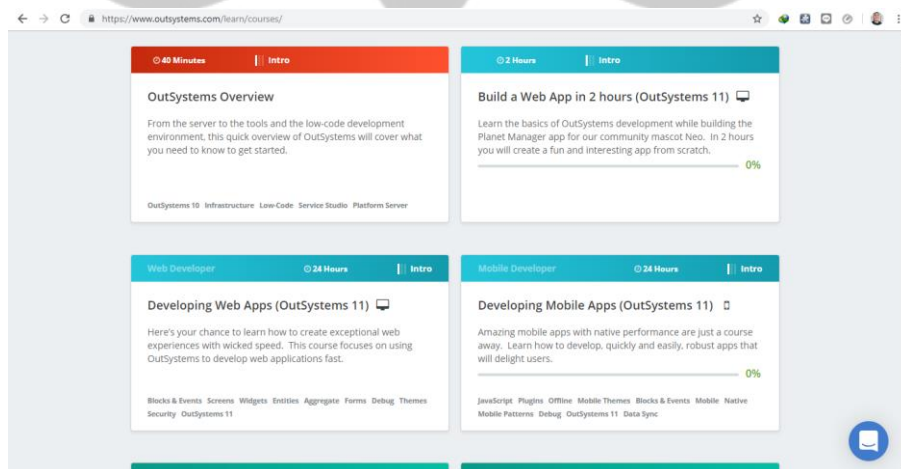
https://www.outsystems.com/learn/courses/

40 Minutes | Intro

OutSystems Overview

From the server to the tools and the low-code development environment, this quick overview of OutSystems will cover what you need to know to get started.

OutSystems 10 Infrastructure Low-Code Service Studio Platform Server

2 Hours | Intro

Build a Web App in 2 hours (OutSystems 11)

Learn the basics of OutSystems development while building the Planet Manager app for our community mascot Neo. In 2 hours you will create a fun and interesting app from scratch.

0%

Web Developer 24 Hours | Intro

Developing Web Apps (OutSystems 11)

Here's your chance to learn how to create exceptional web experiences with wicked speed. This course focuses on using OutSystems to develop web applications fast.

Blocks & Events Screens Widgets Entities Aggregate Forms Debug Themes Security OutSystems 11

Mobile Developer 24 Hours | Intro

Developing Mobile Apps (OutSystems 11)

Amazing mobile apps with native performance are just a course away. Learn how to develop, quickly and easily, robust apps that will delight users.

0%

JavaScript Plugins Offline Mobile Themes Blocks & Events Mobile Native Mobile Patterns Debug OutSystems 11 Data Sync